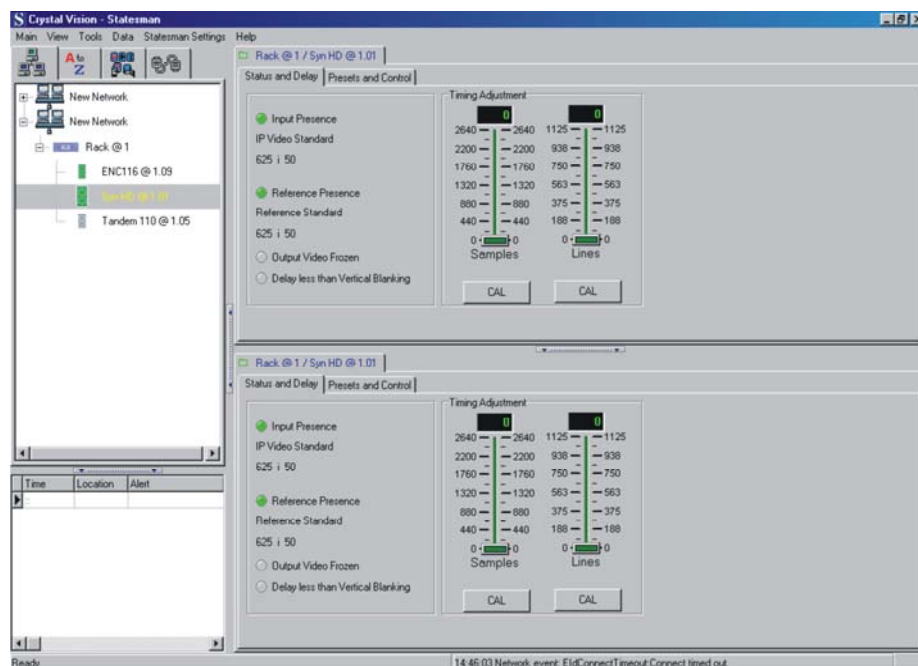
Crystal Vision - Statesman

Main View Tools Data Statesman Settings Help

New Network
New Network
Rack @ 1
ENC116 @ 1.09
Syn HD @ 1.01
Tandem 110 @ 1.05

| Time | Location | Alert |
|---|---|---|
| | | |

Rack @ 1 / Syn HD @ 1.01

Status and Delay | Presets and Control

Input Presence
IP Video Standard
625 i 50

Reference Presence
Reference Standard
625 i 50

Output Video Frozen
Delay less than Vertical Blanking

Timing Adjustment

0
2640 2640
2200 2200
1760 1760
1320 1320
880 880
440 440
0 0
Samples
CAL

0
1125 1125
938 938
750 750
563 563
375 375
188 188
0 0
Lines
CAL

Rack @ 1 / Syn HD @ 1.01

Status and Delay | Presets and Control

Input Presence
IP Video Standard
625 i 50

Reference Presence
Reference Standard
625 i 50

Output Video Frozen
Delay less than Vertical Blanking

Timing Adjustment

0
2640 2640
2200 2200
1760 1760
1320 1320
880 880
440 440
0 0
Samples
CAL

0
1125 1125
938 938
750 750
563 563
375 375
188 188
0 0
Lines
CAL

Ready

14:46:03 Network event: EldConnectTimeout Connect timed out